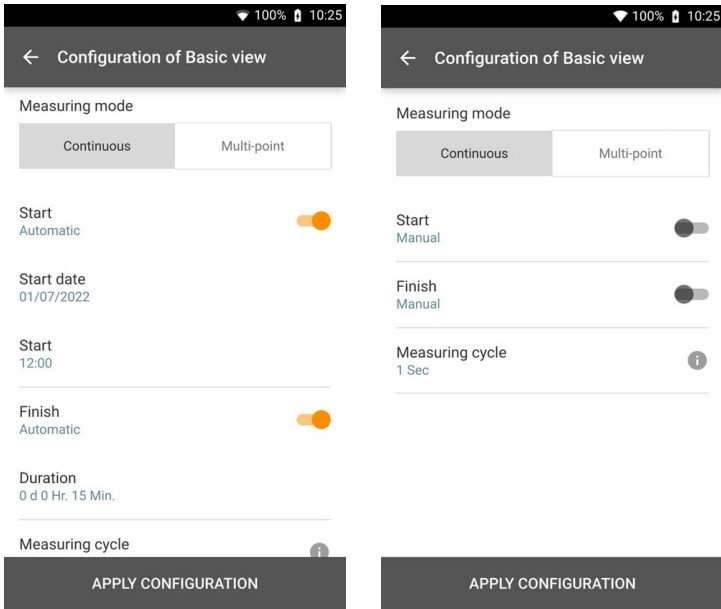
100% 10:25

← Configuration of Basic view

Measuring mode

Continuous | Multi-point

Start
Automatic

Start date
01/07/2022

Start
12:00

Finish
Automatic

Duration
0 d 0 Hr. 15 Min.

Measuring cycle

APPLY CONFIGURATION

100% 10:25

← Configuration of Basic view

Measuring mode

Continuous | Multi-point

Start
Manual

Finish
Manual

Measuring cycle
1 Sec

APPLY CONFIGURATION